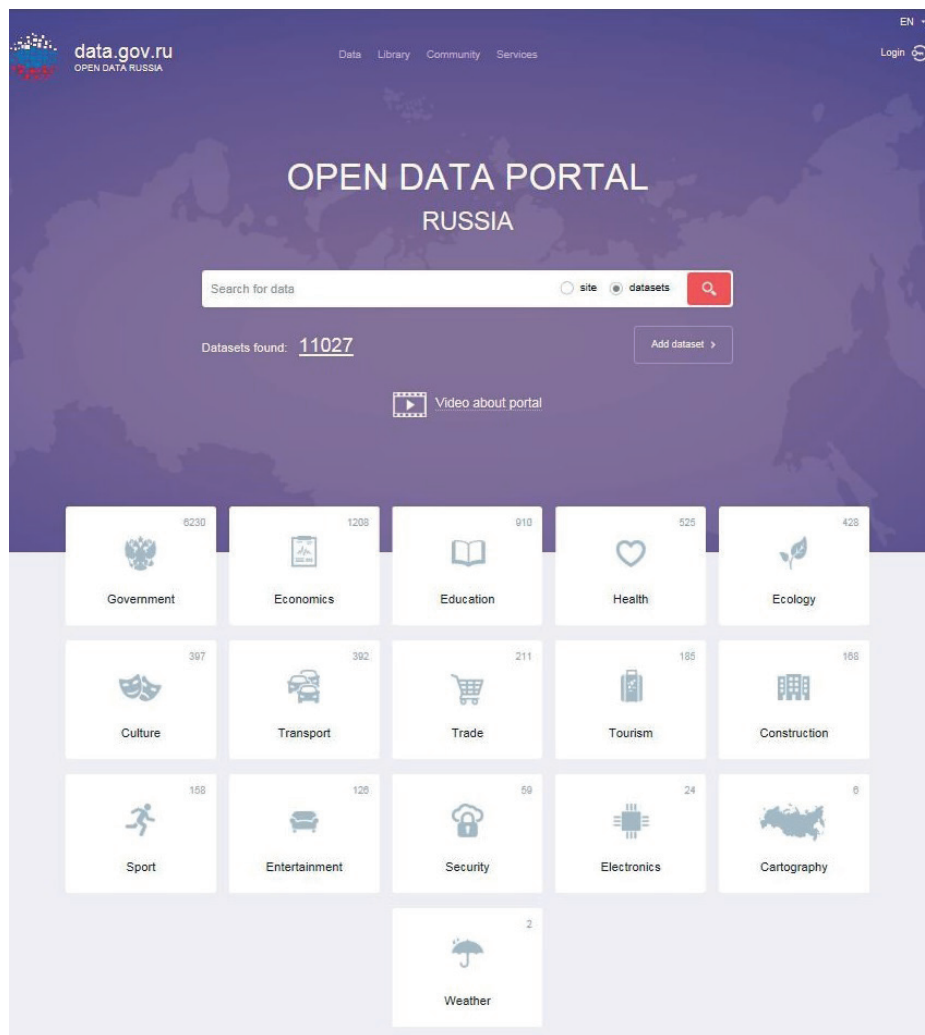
data.gov.ru
OPEN DATA RUSSIA

Data Library Community Services

EN

Login

OPEN DATA PORTAL
RUSSIA

Search for data

site datasets

Datasets found: 11027

Add dataset >

Video about portal

6230
Government

1208
Economics

910
Education

525
Health

428
Ecology

397
Culture

392
Transport

211
Trade

185
Tourism

166
Construction

158
Sport

126
Entertainment

59
Security

24
Electronics

6
Cartography

2
Weather